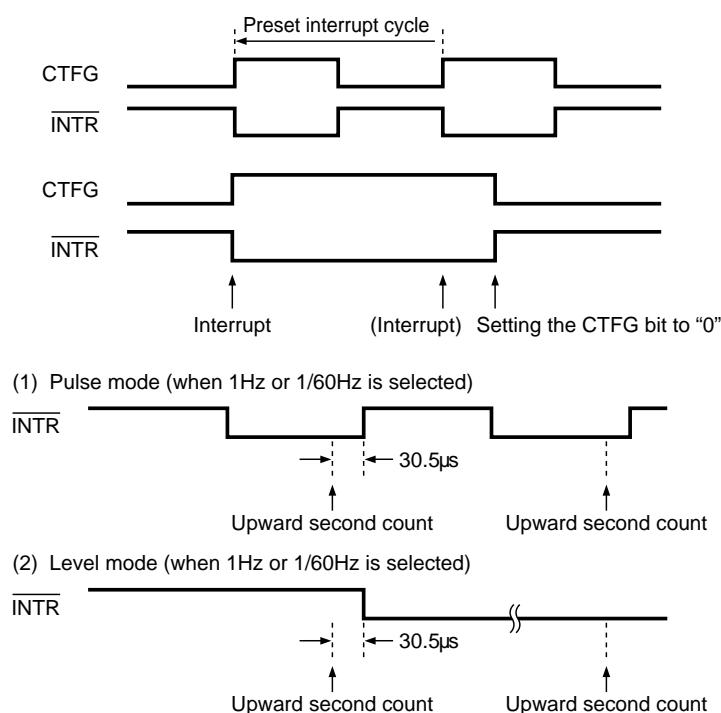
Preset interrupt cycle

CTFG

$\overline{\text{INTR}}$

CTFG

$\overline{\text{INTR}}$

Interrupt (Interrupt) Setting the CTFG bit to "0"

(1) Pulse mode (when 1Hz or 1/60Hz is selected)

$\overline{\text{INTR}}$

30.5µs

Upward second count Upward second count

(2) Level mode (when 1Hz or 1/60Hz is selected)

$\overline{\text{INTR}}$

30.5µs

Upward second count Upward second count